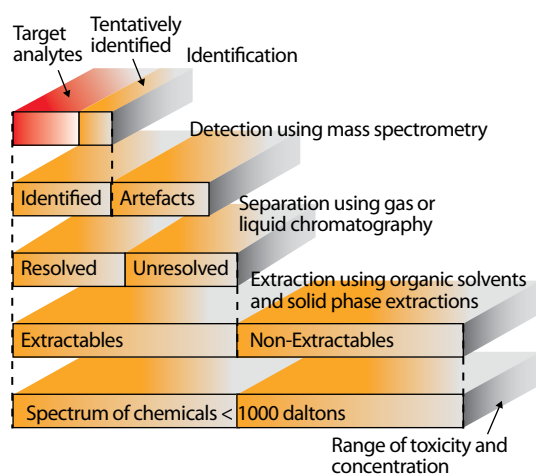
Target analytes

Tentatively identified

Identification

Detection using mass spectrometry

Identified | Artefacts

Separation using gas or liquid chromatography

Resolved | Unresolved

Extraction using organic solvents and solid phase extractions

Extractables | Non-Extractables

Spectrum of chemicals < 1000 daltons

Range of toxicity and concentration